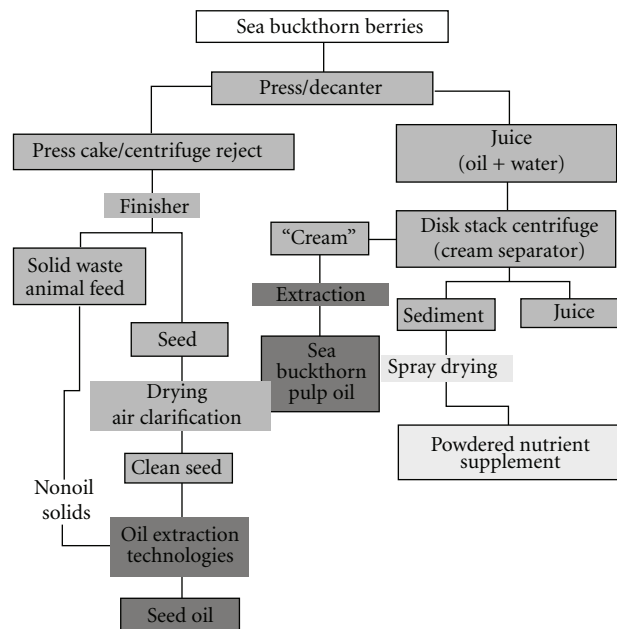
Sea buckthorn berries

Press/decanter

Press cake/centrifuge reject

Juice (oil + water)

Finisher

"Cream"

Disk stack centrifuge (cream separator)

Solid waste animal feed

Extraction

Sediment

Juice

Seed

Sea buckthorn pulp oil

Spray drying

Drying air clarification

Powdered nutrient supplement

Clean seed

Nonoil solids

Oil extraction technologies

Seed oil